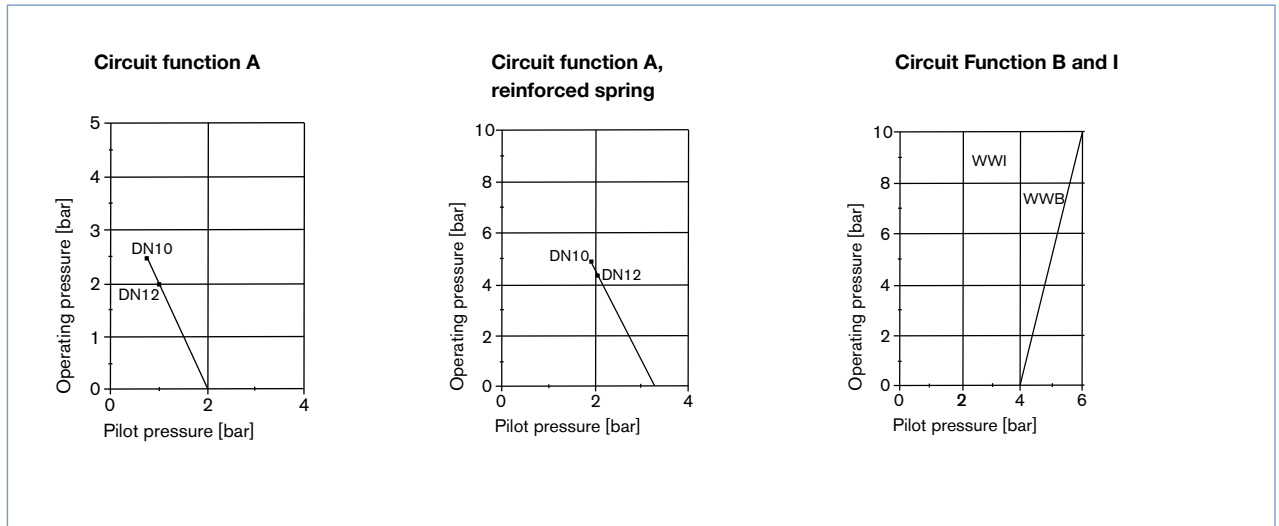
Circuit function A

5
4
3
2
1
0
Operating pressure [bar]
DN10
DN12
0
2
4
Pilot pressure [bar]

Circuit function A, reinforced spring

10
8
6
4
2
0
Operating pressure [bar]
DN10
DN12
0
2
4
Pilot pressure [bar]

Circuit Function B and I

10
8
6
4
2
0
Operating pressure [bar]
WWI
WWB
0
2
4
6
Pilot pressure [bar]